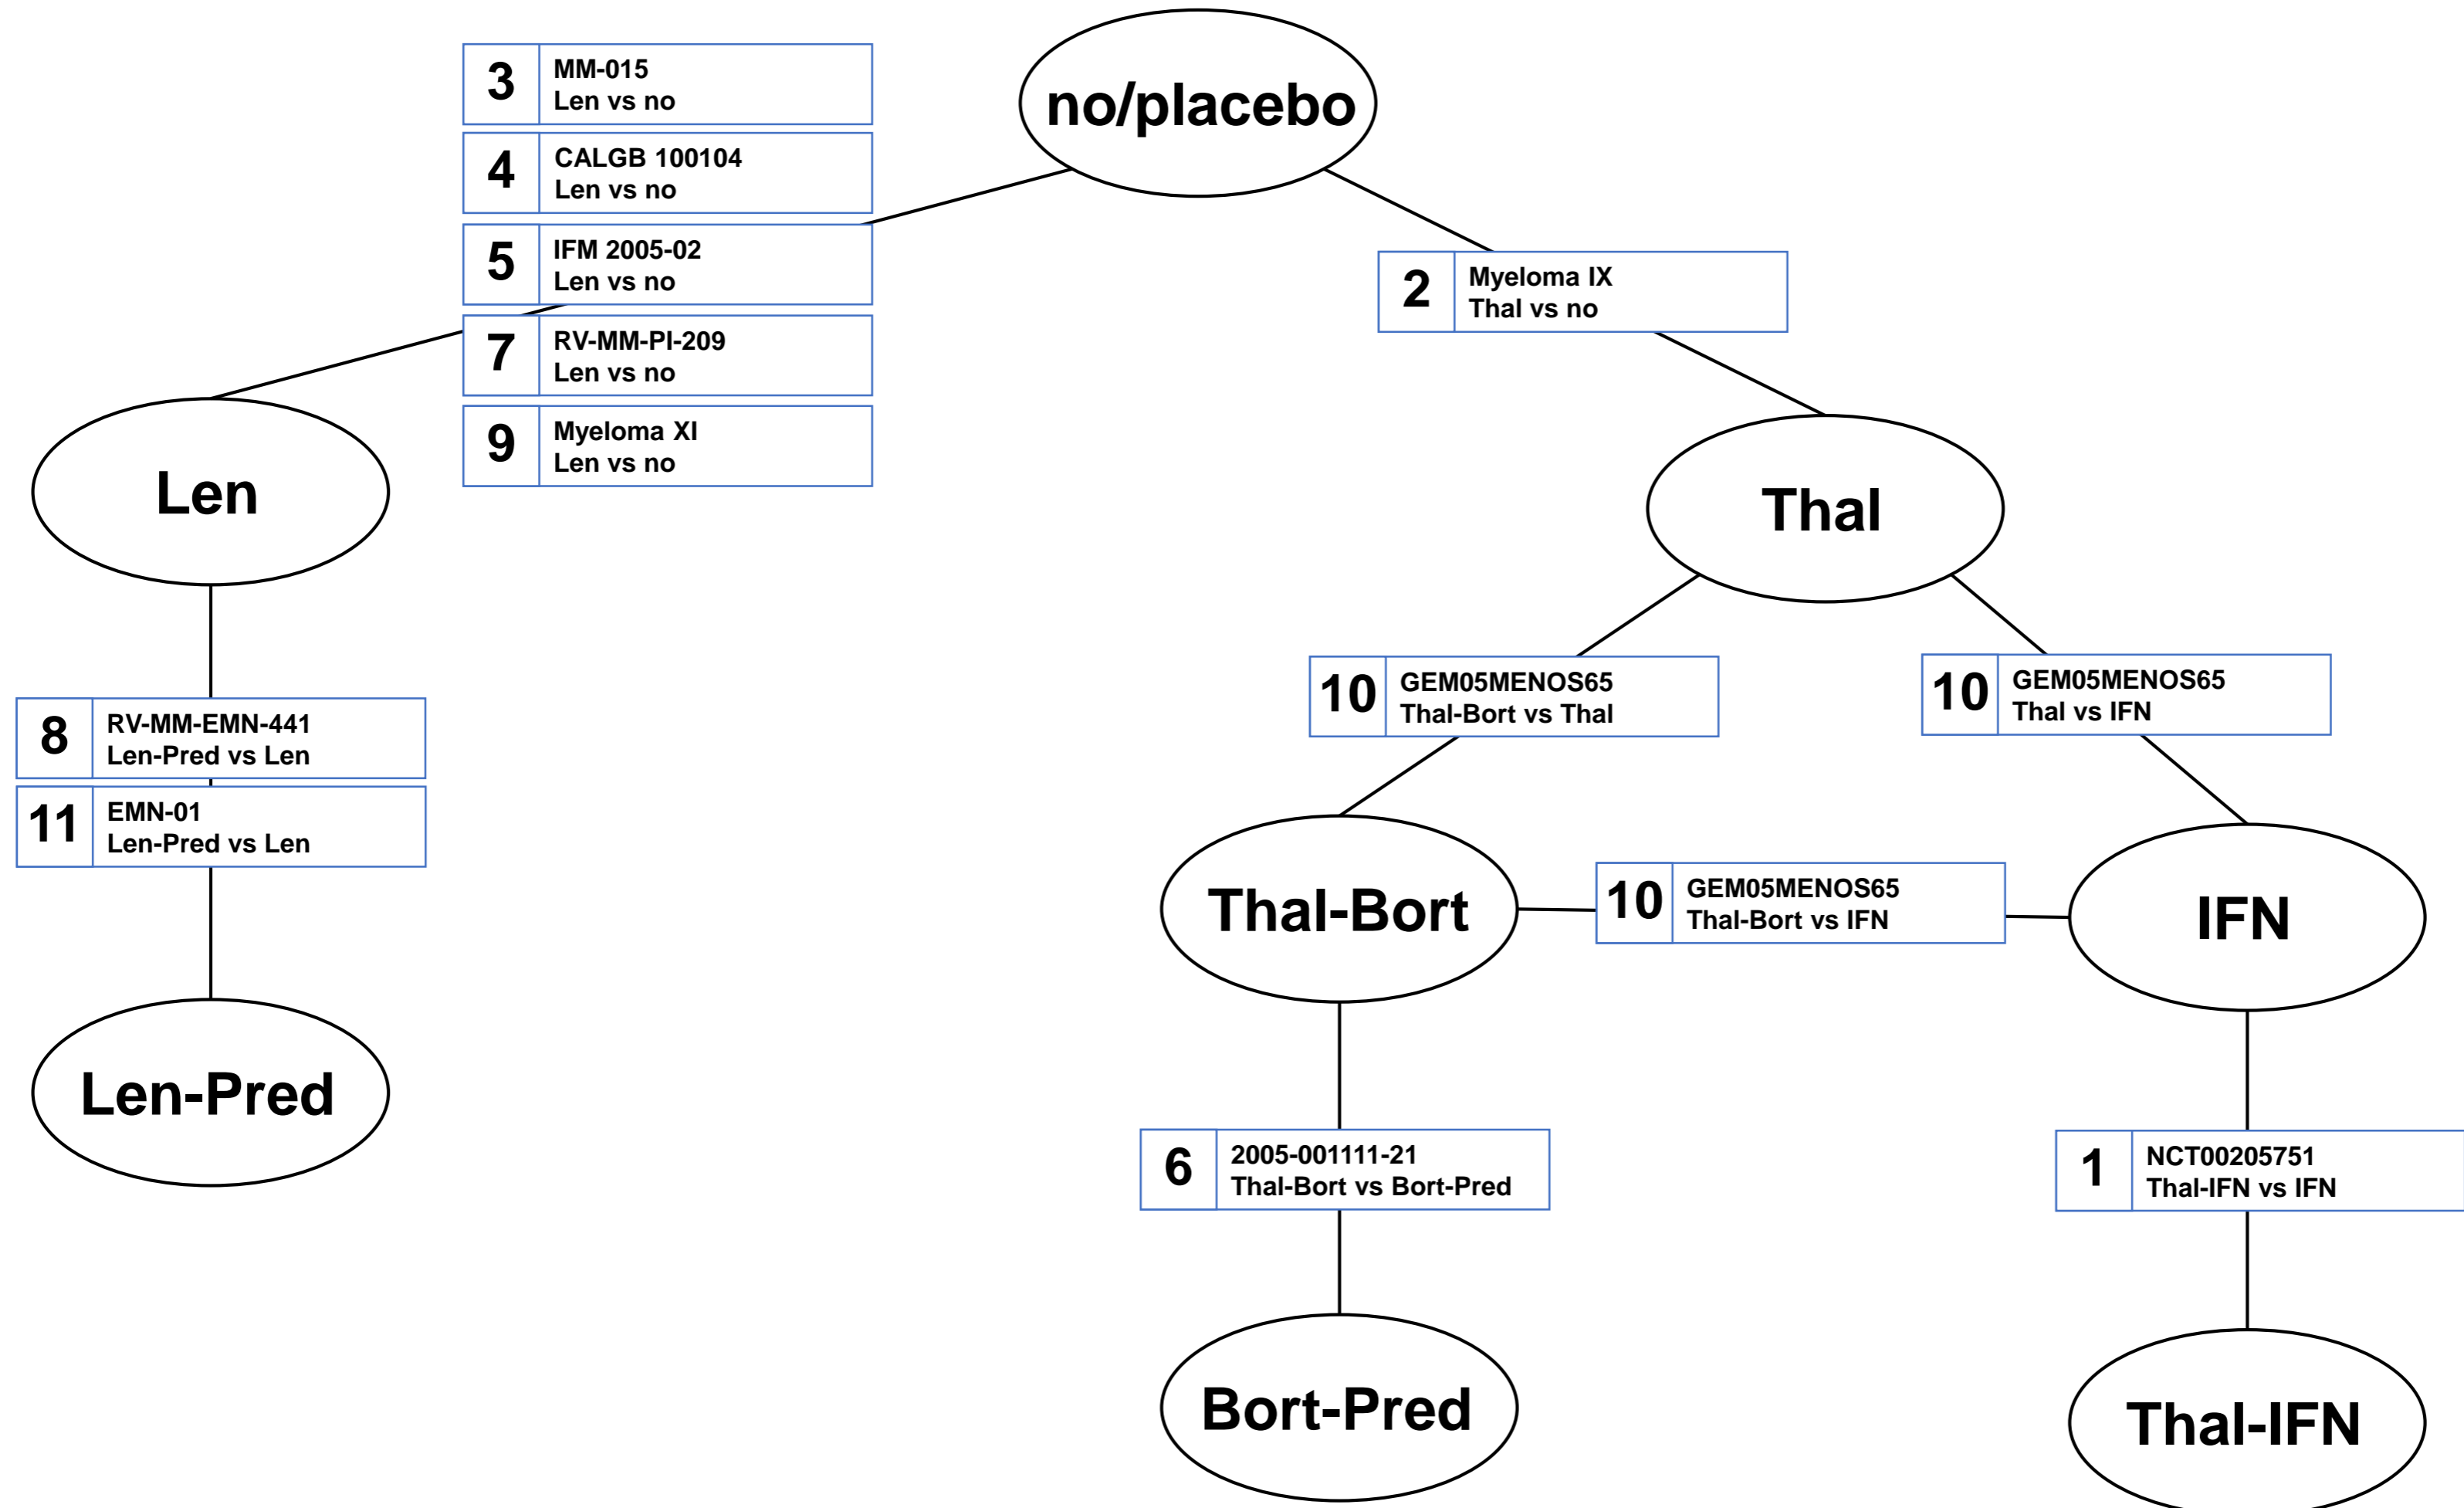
no/placebo

3 MM-015 Len vs no

4 CALGB 100104 Len vs no

5 IFM 2005-02 Len vs no

7 RV-MM-PI-209 Len vs no

9 Myeloma XI Len vs no

2 Myeloma IX Thal vs no

Len

Thal

8 RV-MM-EMN-441 Len-Pred vs Len

11 EMN-01 Len-Pred vs Len

10 GEM05MENOS65 Thal-Bort vs Thal

10 GEM05MENOS65 Thal vs IFN

Thal-Bort

10 GEM05MENOS65 Thal-Bort vs IFN

IFN

Len-Pred

6 2005-001111-21 Thal-Bort vs Bort-Pred

1 NCT00205751 Thal-IFN vs IFN

Bort-Pred

Thal-IFN